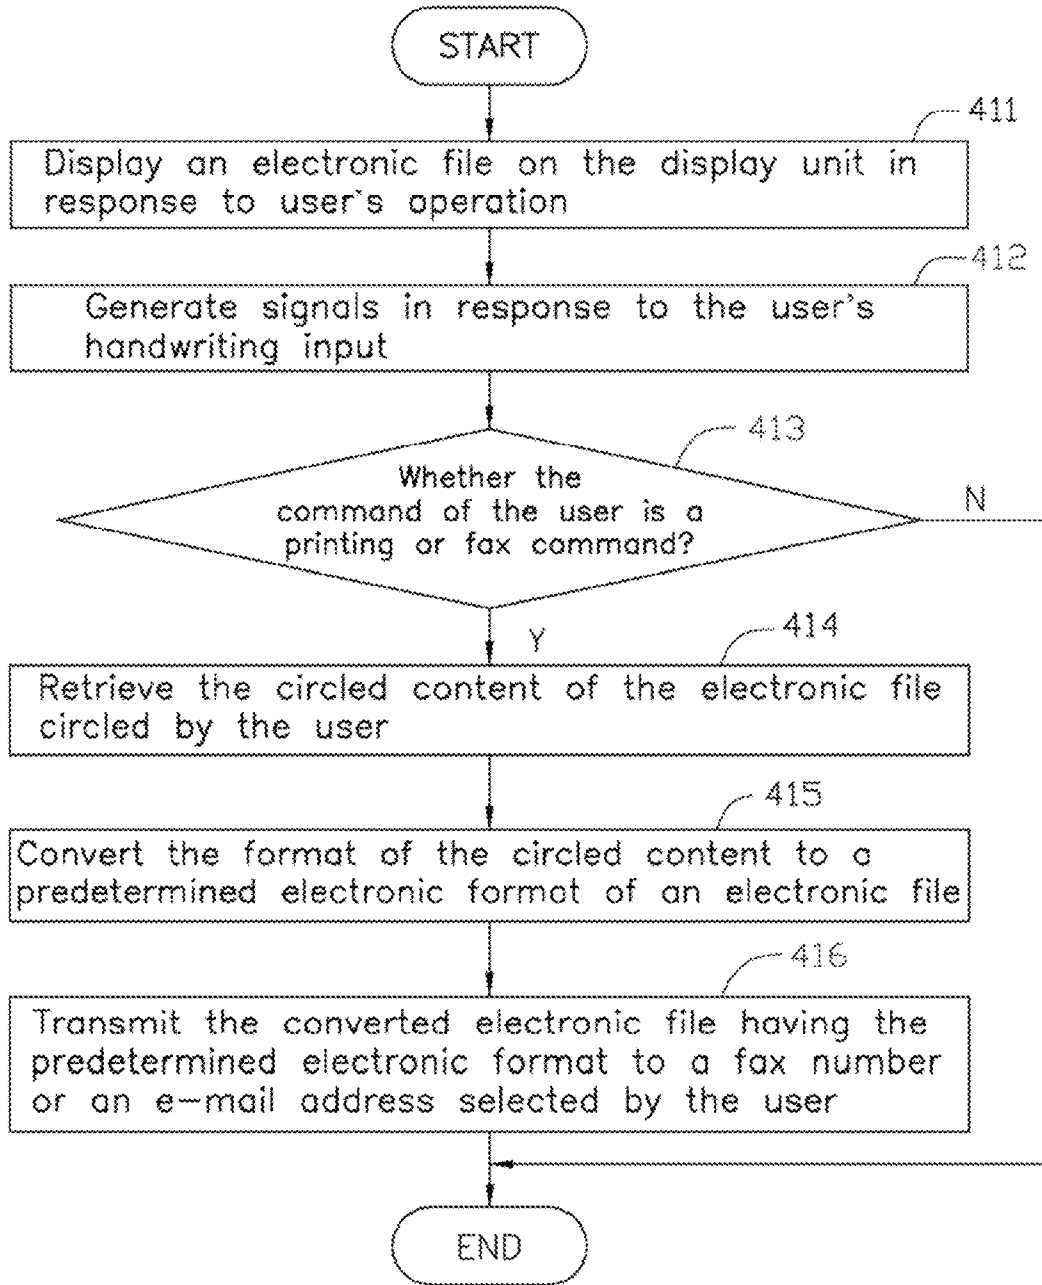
START

411

Display an electronic file on the display unit in response to user's operation

412

Generate signals in response to the user's handwriting input

413

Whether the command of the user is a printing or fax command?

N

Y

414

Retrieve the circled content of the electronic file circled by the user

415

Convert the format of the circled content to a predetermined electronic format of an electronic file

416

Transmit the converted electronic file having the predetermined electronic format to a fax number or an e-mail address selected by the user

END